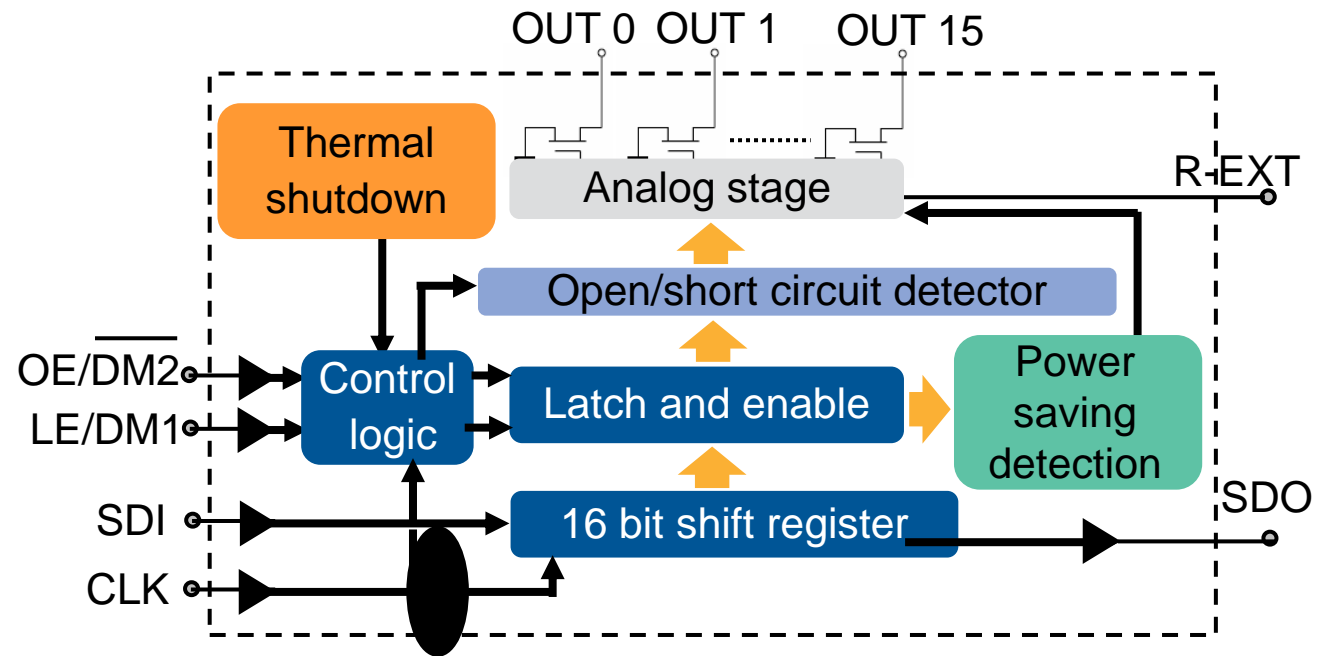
OUT 0 OUT 1 OUT 15

Thermal shutdown

Analog stage

R-EXT

Open/short circuit detector

$OE/\overline{DM2}$

LE/DM1

Control logic

Latch and enable

Power saving detection

SDI

16 bit shift register

SDO

CLK